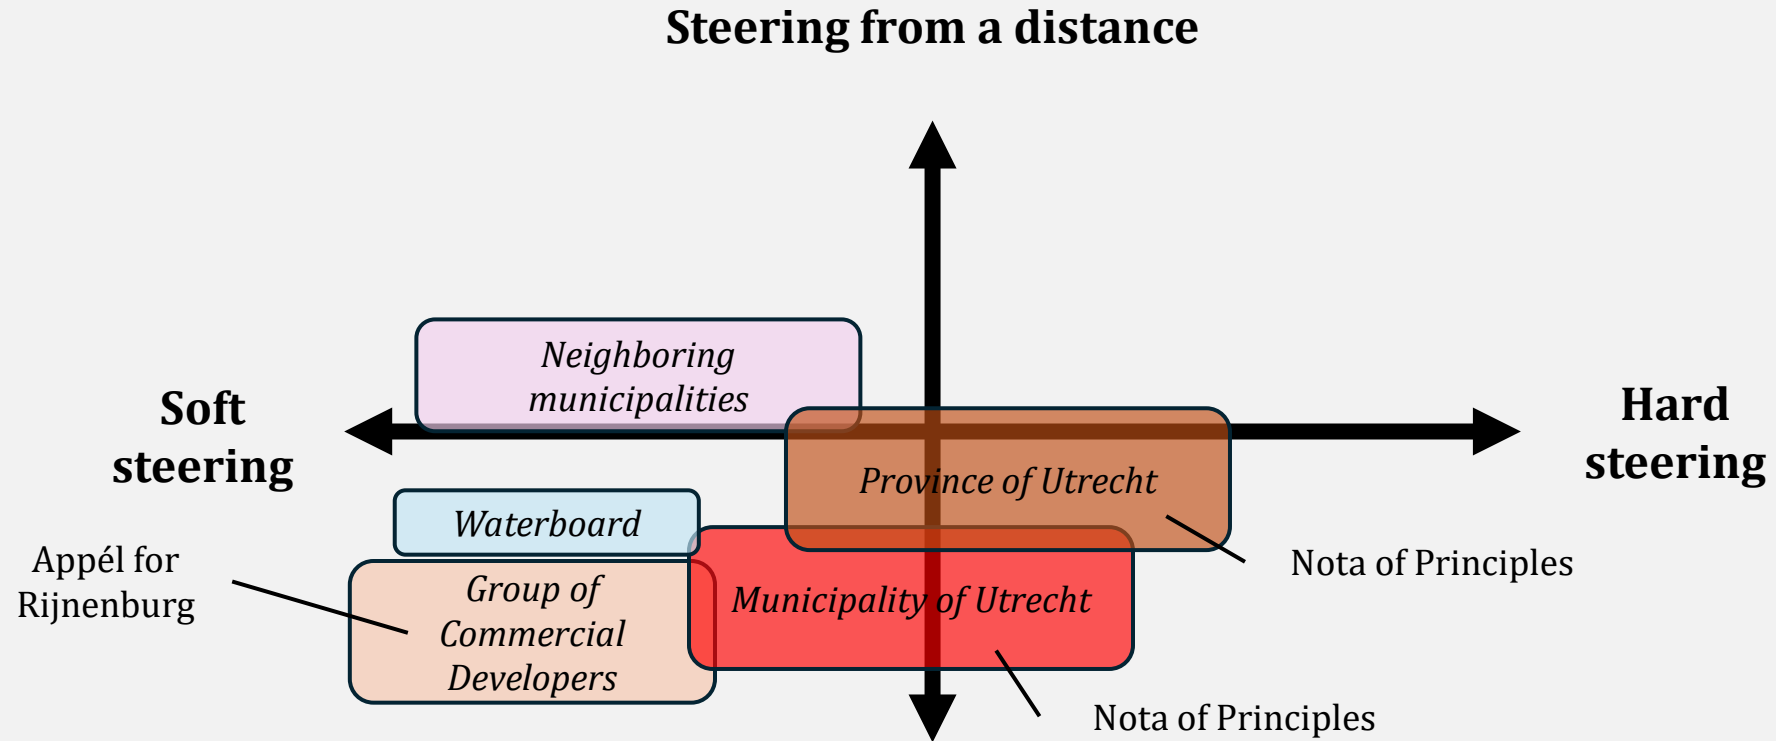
Steering from a distance

Soft steering

Hard steering

Neighboring municipalities

Province of Utrecht

Waterboard

Nota of Principles

Appél for Rijnenburg

Group of Commercial Developers

Municipality of Utrecht

Nota of Principles